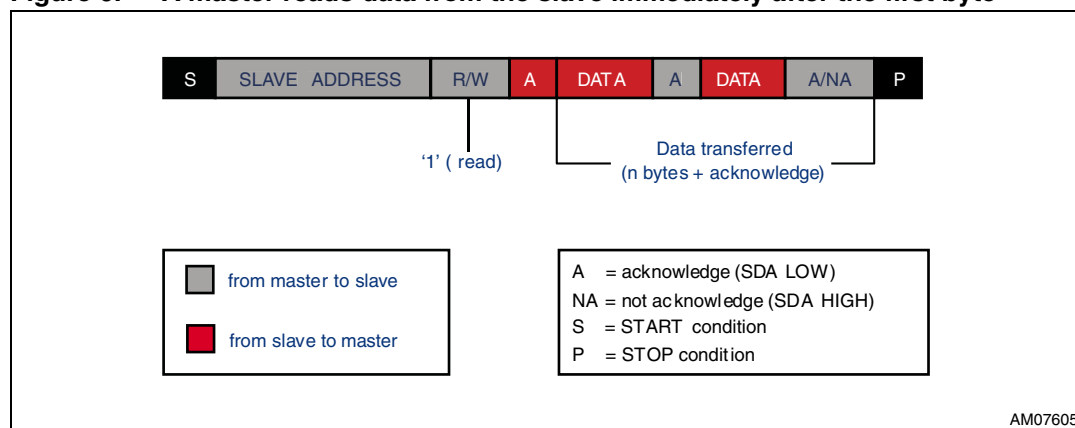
Figure 6. A master reads data from the slave immediately after the first byte

| S | SLAVE ADDRESS | R/W | A | DATA | A | DATA | A/NA | P |
|---|---|---|---|---|---|---|---|---|

'1' ( read)

Data transferred
(n bytes + acknowledge)

from master to slave

from slave to master

A = acknowledge (SDA LOW)
NA = not acknowledge (SDA HIGH)
S = START condition
P = STOP condition

AM07605